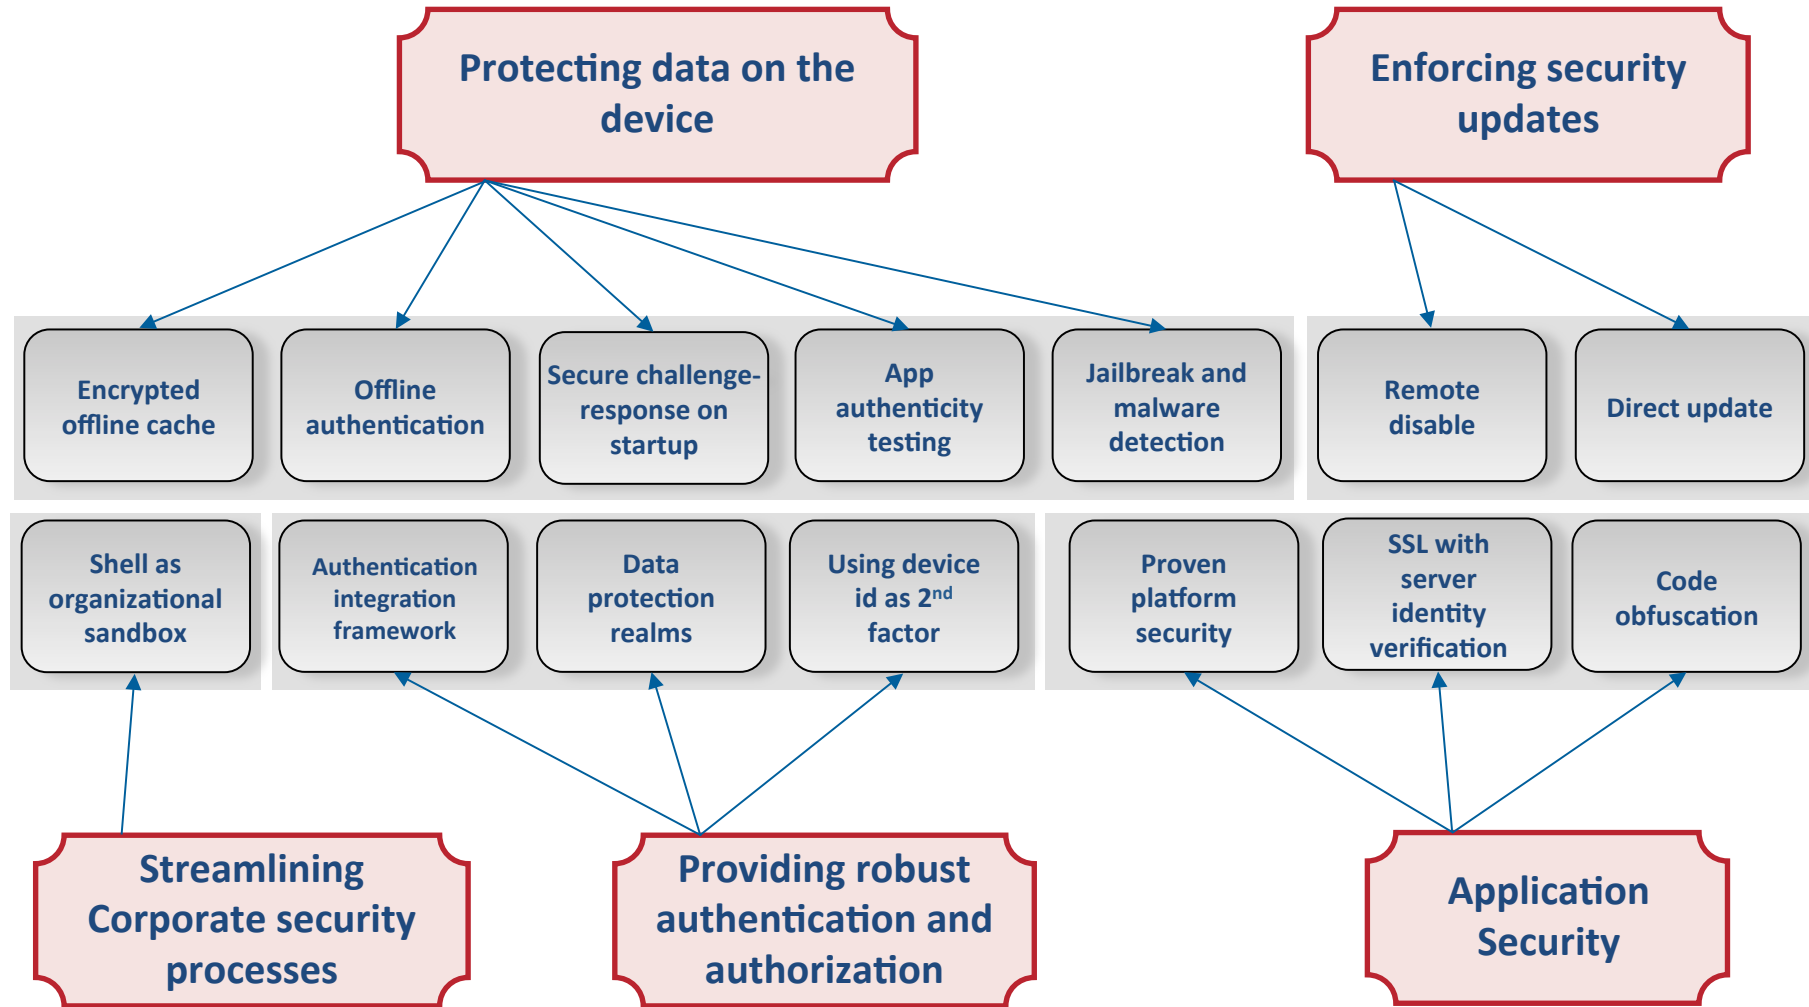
Protecting data on the device

Enforcing security updates

Encrypted offline cache

Offline authentication

Secure challenge-response on startup

App authenticity testing

Jailbreak and malware detection

Remote disable

Direct update

Shell as organizational sandbox

Authentication integration framework

Data protection realms

Using device id as 2$^{nd}$ factor

Proven platform security

SSL with server identity verification

Code obfuscation

Streamlining Corporate security processes

Providing robust authentication and authorization

Application Security